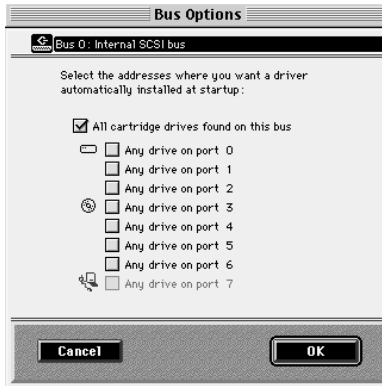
Bus Options

Bus 0: Internal SCSI bus

Select the addresses where you want a driver automatically installed at startup:

All cartridge drives found on this bus

Any drive on port 0
Any drive on port 1
Any drive on port 2
Any drive on port 3
Any drive on port 4
Any drive on port 5
Any drive on port 6
Any drive on port 7

Cancel

OK